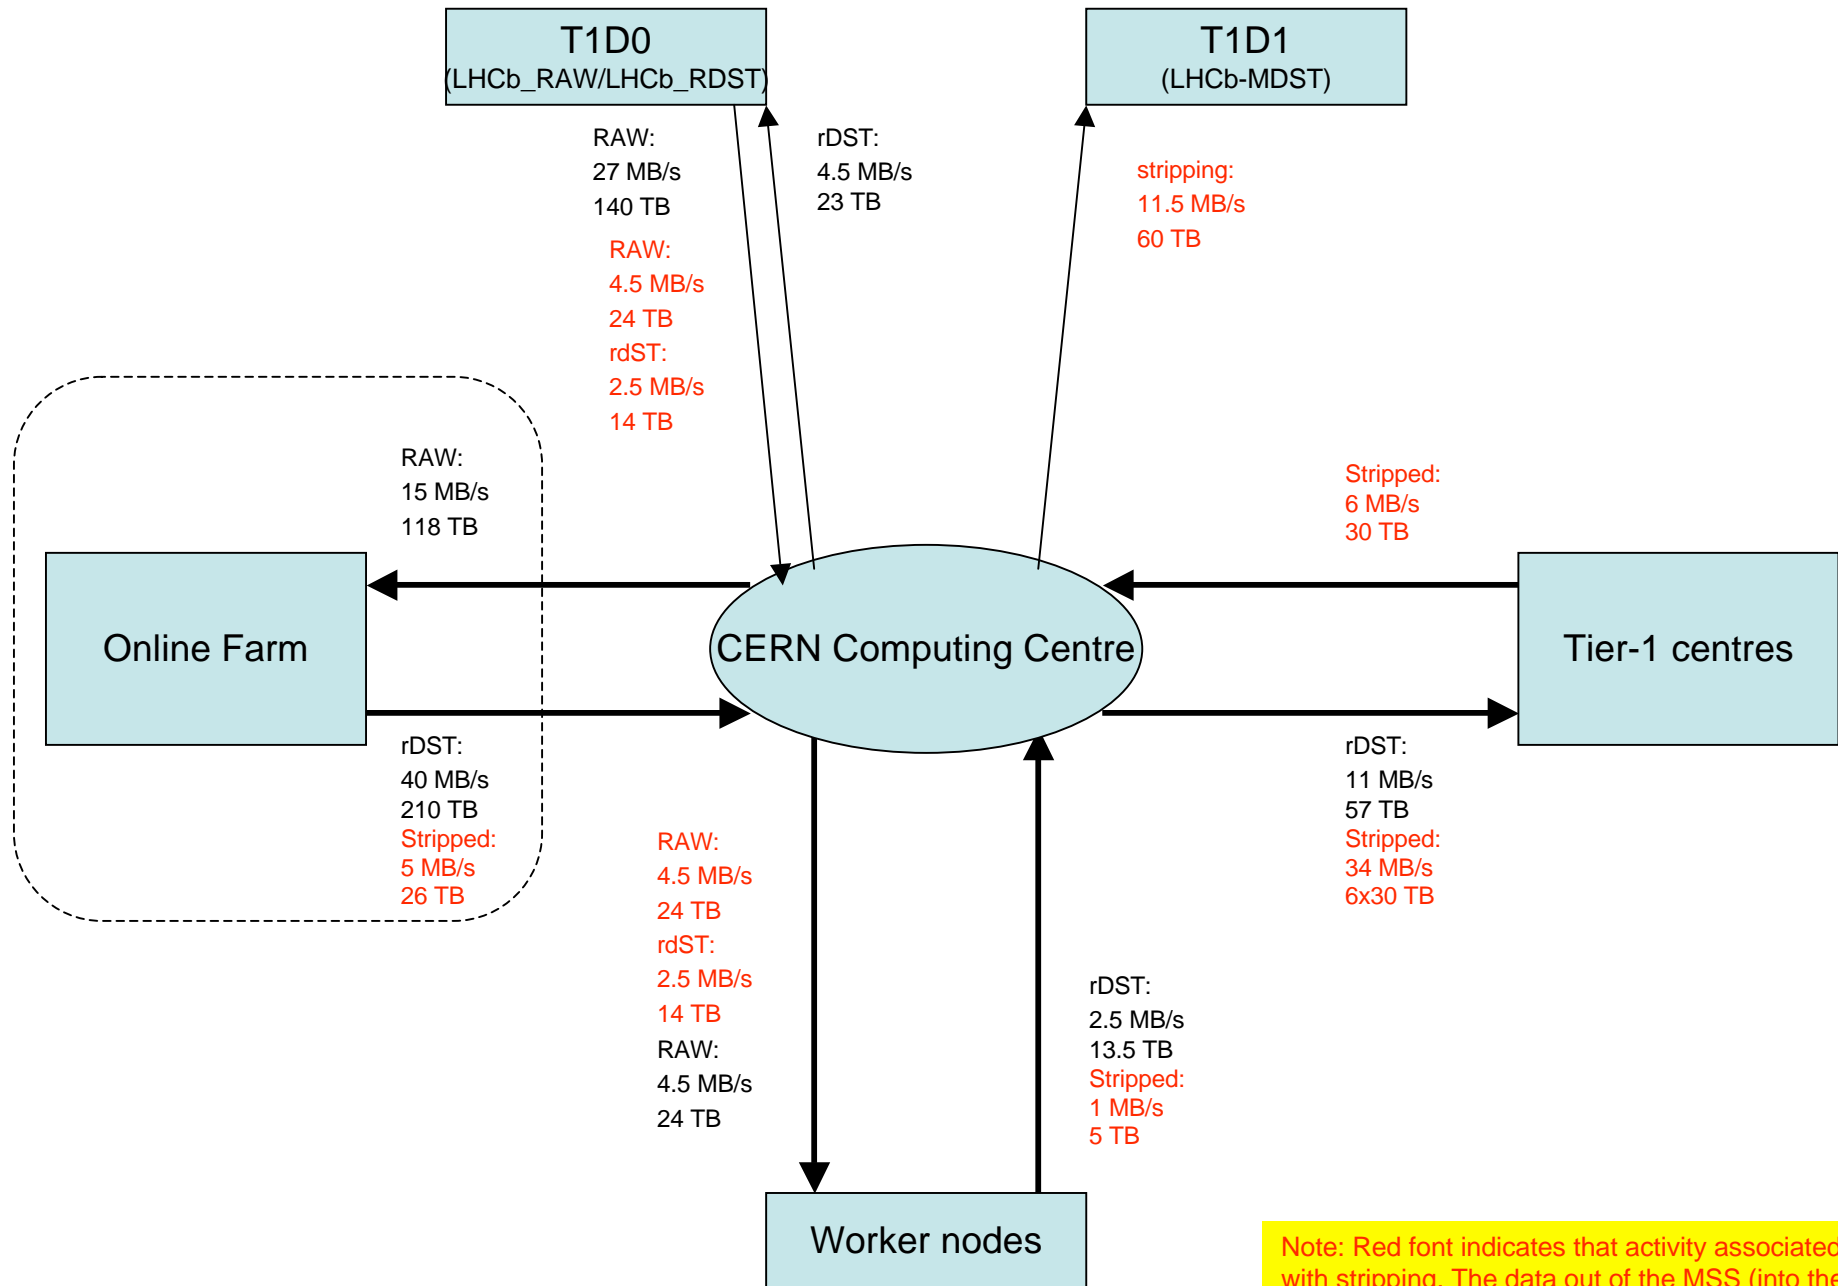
T1D0
(LHCb_RAW/LHCb_RDST)

T1D1
(LHCb-MDST)

RAW:
27 MB/s
140 TB

rDST:
4.5 MB/s
23 TB

stripping:
11.5 MB/s
60 TB

RAW:
4.5 MB/s
24 TB
rdST:
2.5 MB/s
14 TB

RAW:
15 MB/s
118 TB

Stripped:
6 MB/s
30 TB

Online Farm

CERN Computing Centre

Tier-1 centres

rDST:
40 MB/s
210 TB
Stripped:
5 MB/s
26 TB

rDST:
11 MB/s
57 TB
Stripped:
34 MB/s
6x30 TB

RAW:
4.5 MB/s
24 TB
rdST:
2.5 MB/s
14 TB
RAW:
4.5 MB/s
24 TB

rDST:
2.5 MB/s
13.5 TB
Stripped:
1 MB/s
5 TB

Worker nodes

Note: Red font indicates that activity associated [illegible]
with stripping. The data out of the MSS (into the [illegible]